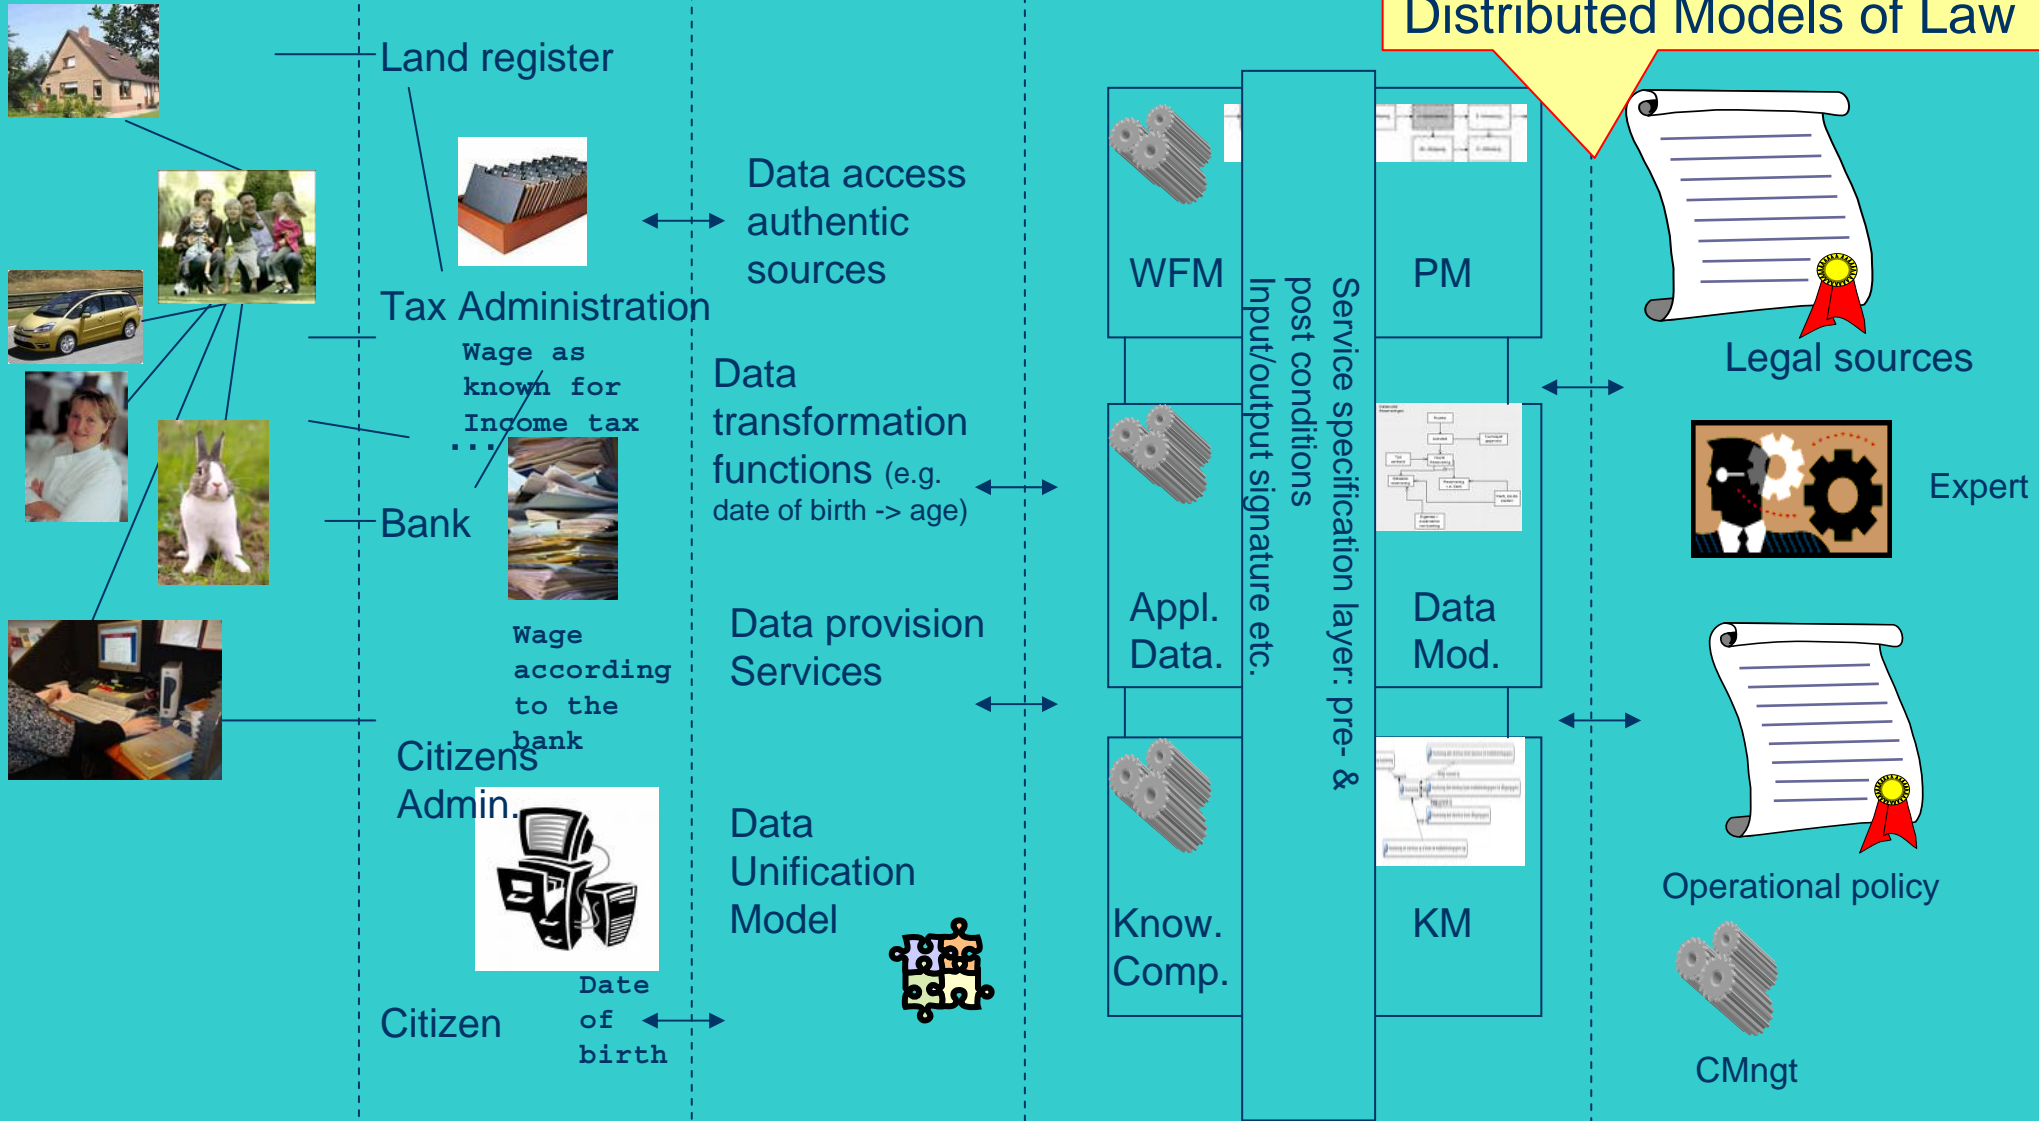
Distributed Models of Law

Land register

Tax Administration

Wage as known for Income tax

...

Bank

Wage according to the bank

Citizens Admin.

Citizen

Date of birth

Data access authentic sources

Data transformation functions (e.g. date of birth -> age)

Data provision Services

Data Unification Model

WFM

Appl. Data.

Know. Comp.

Service specification layer: pre- & post conditions

Input/output signature etc.

PM

Data Mod.

KM

Legal sources

Expert

Operational policy

CMngt